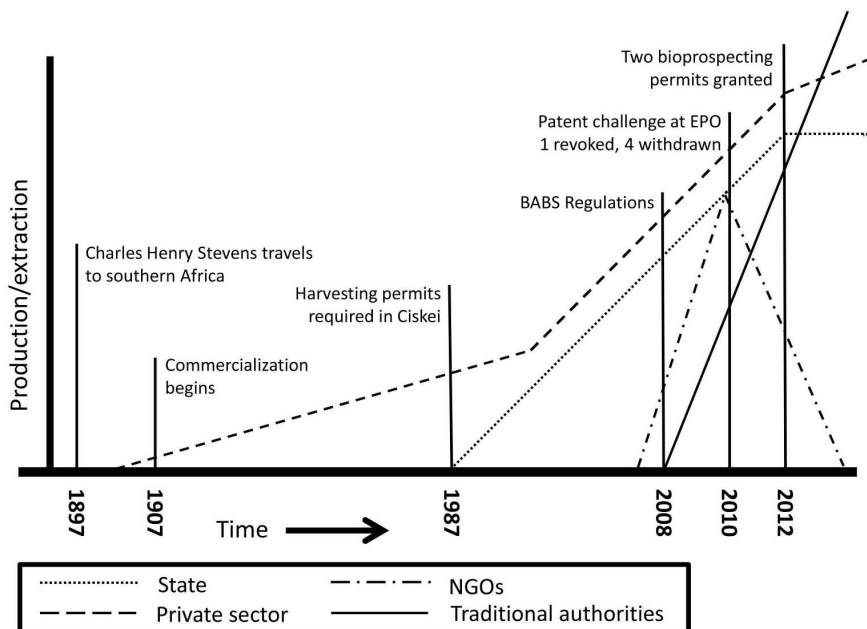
Two bioprospecting permits granted

Patent challenge at EPO 1 revoked, 4 withdrawn

BABS Regulations

Production/extraction

Charles Henry Stevens travels to southern Africa

Harvesting permits required in Ciskei

Commercialization begins

1897

1907

1987

2008

2010

2012

Time

State

NGOs

Private sector

Traditional authorities